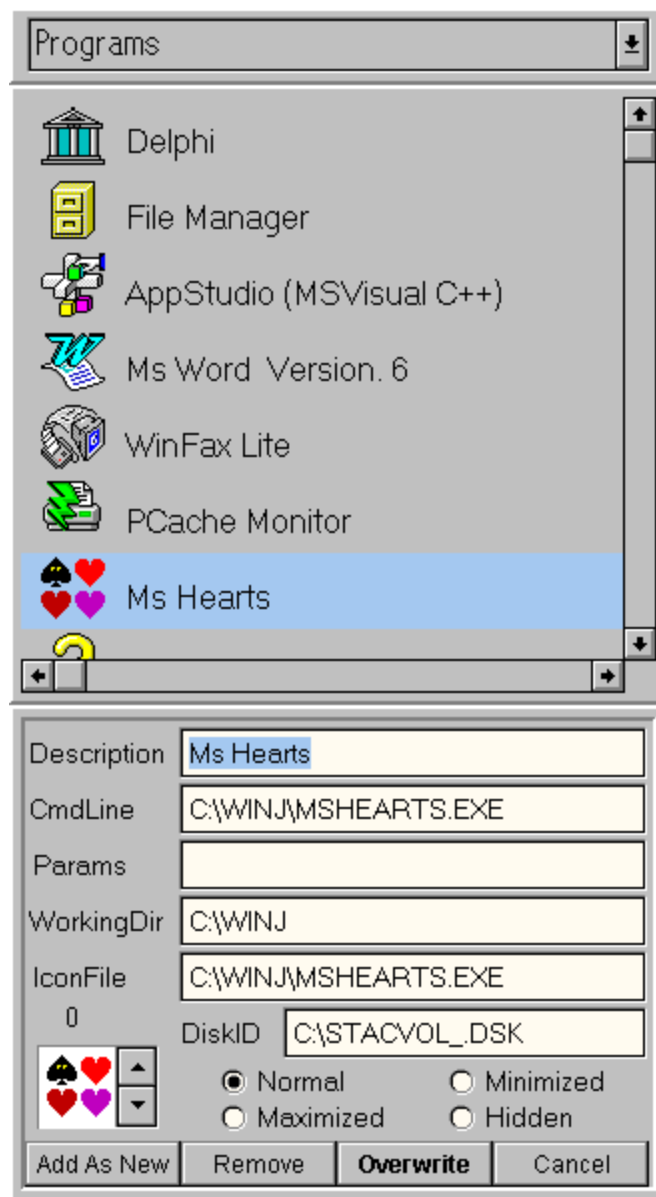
Programs

Delphi
File Manager
AppStudio (MSVisual C++)
Ms Word Version. 6
WinFax Lite
PCache Monitor
Ms Hearts

Description Ms Hearts
CmdLine C:\WINJ\MSHEARTS.EXE
Params
WorkingDir C:\WINJ
IconFile C:\WINJ\MSHEARTS.EXE
0
DiskID C:\STACVOL_.DSK
Normal
Minimized
Maximized
Hidden

Add As New
Remove
Overwrite
Cancel